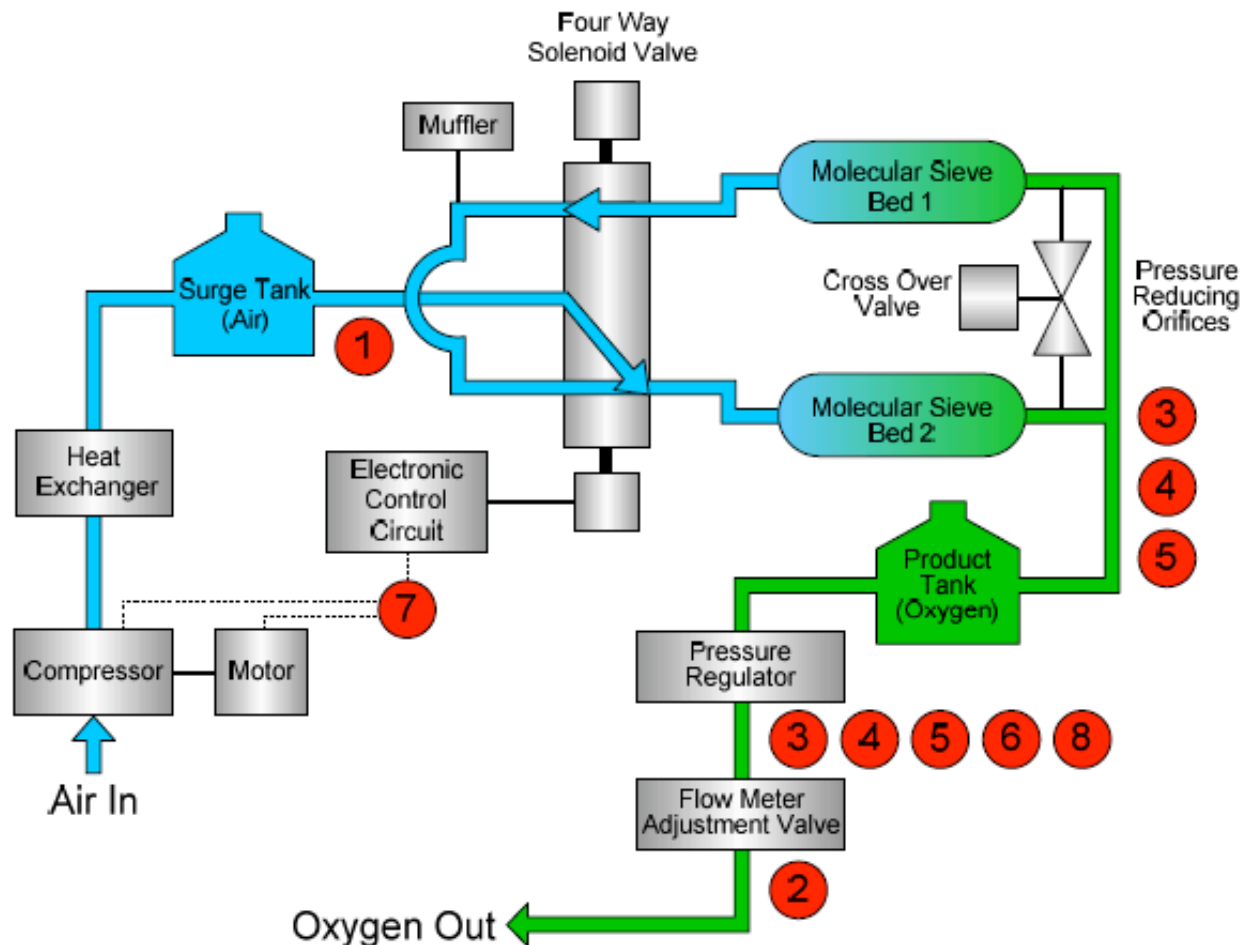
Four Way Solenoid Valve

Muffler

Molecular Sieve Bed 1

Surge Tank (Air)

1

Cross Over Valve

Pressure Reducing Orifices

Molecular Sieve Bed 2

3

4

5

Heat Exchanger

Electronic Control Circuit

Product Tank (Oxygen)

7

Compressor

Motor

Pressure Regulator

3 4 5 6 8

Air In

Flow Meter Adjustment Valve

2

Oxygen Out